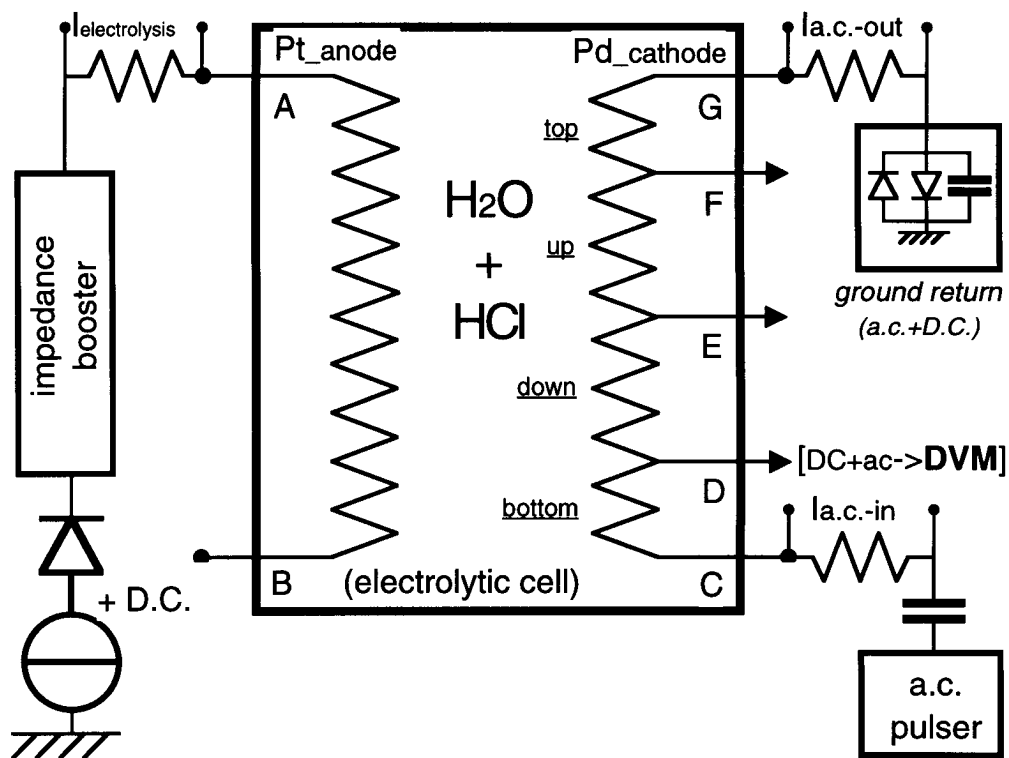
$I_{electrolysis}$

Pt_anode

Pd_cathode

$I_{a.c.\text{-}out}$

A

G

top

F

up

$H_2O$

+

HCl

E

down

D

bottom

B

(electrolytic cell)

C

impedance booster

+ D.C.

ground return

(a.c.+D.C.)

[DC+ac->**DVM**]

$I_{a.c.\text{-}in}$

a.c. pulser